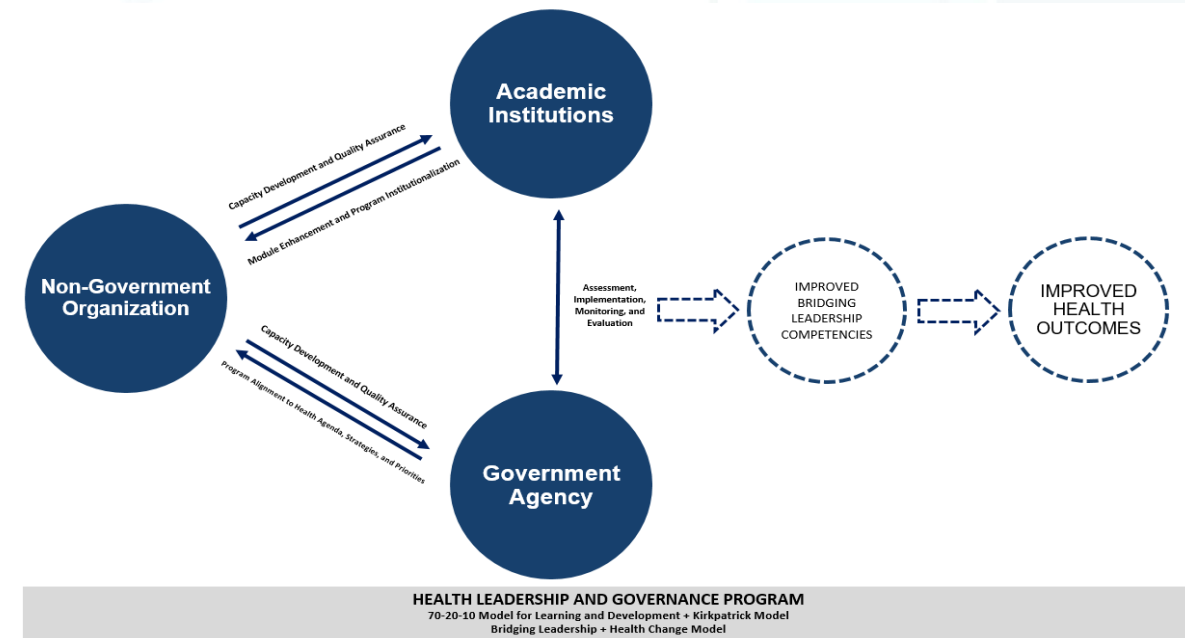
Academic Institutions

Capacity Development and Quality Assurance

Module Enhancement and Program Institutionalization

Non-Government Organization

Capacity Development and Quality Assurance

Program Alignment to Health Agenda, Strategies, and Priorities

Assessment, Implementation, Monitoring, and Evaluation

IMPROVED BRIDGING LEADERSHIP COMPETENCIES

IMPROVED HEALTH OUTCOMES

Government Agency

HEALTH LEADERSHIP AND GOVERNANCE PROGRAM
70-20-10 Model for Learning and Development + Kirkpatrick Model
Bridging Leadership + Health Change Model